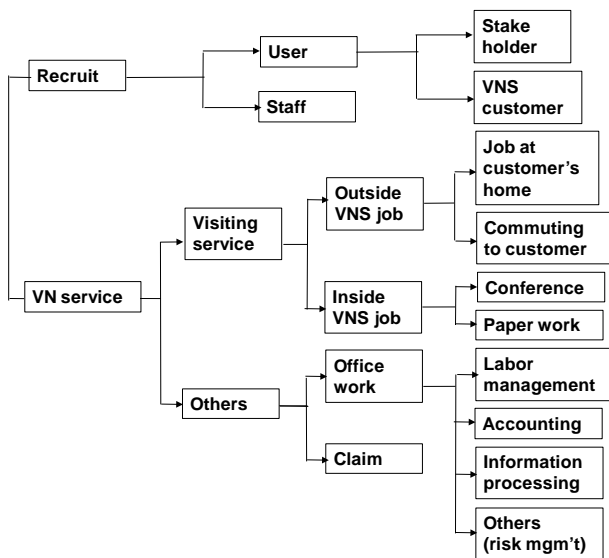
Recruit

User

Stake holder

VNS customer

Staff

VN service

Visiting service

Outside VNS job

Job at customer's home

Commuting to customer

Inside VNS job

Conference

Paper work

Others

Office work

Labor management

Accounting

Information processing

Others (risk mgm't)

Claim